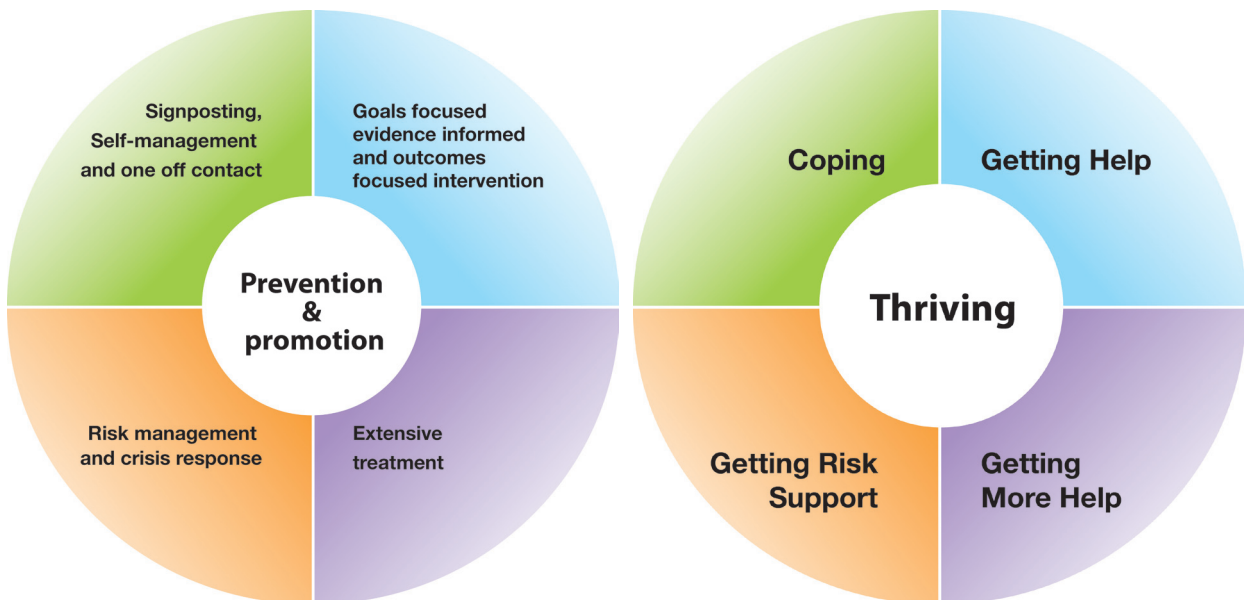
Signposting, Self-management and one off contact

Goals focused evidence informed and outcomes focused intervention

Prevention & promotion

Risk management and crisis response

Extensive treatment

Coping

Getting Help

Thriving

Getting Risk Support

Getting More Help